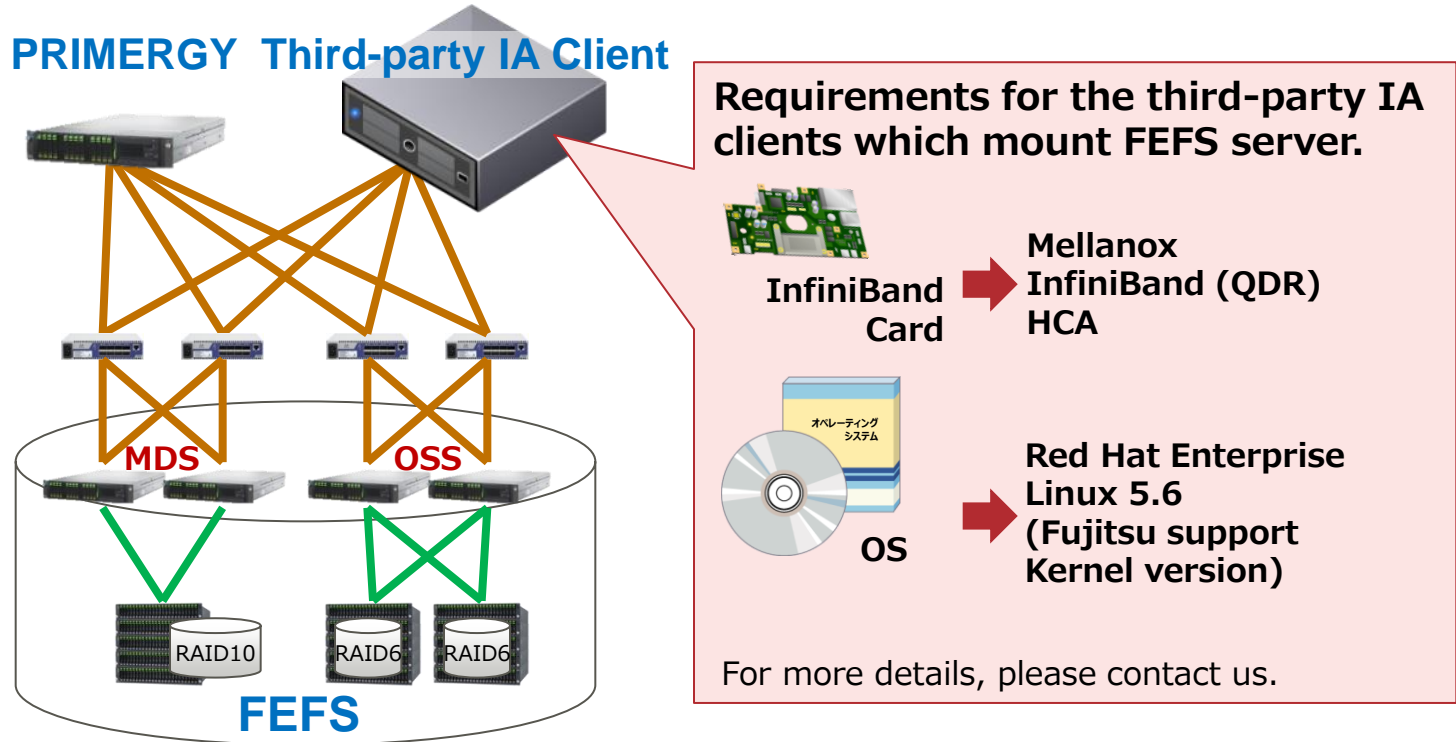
PRIMERGY Third-party IA Client

MDS

OSS

RAID10

RAID6

RAID6

FEFS

Requirements for the third-party IA clients which mount FEFS server.

InfiniBand Card

Mellanox InfiniBand (QDR) HCA

オペレーティング システム

OS

Red Hat Enterprise Linux 5.6 (Fujitsu support Kernel version)

For more details, please contact us.